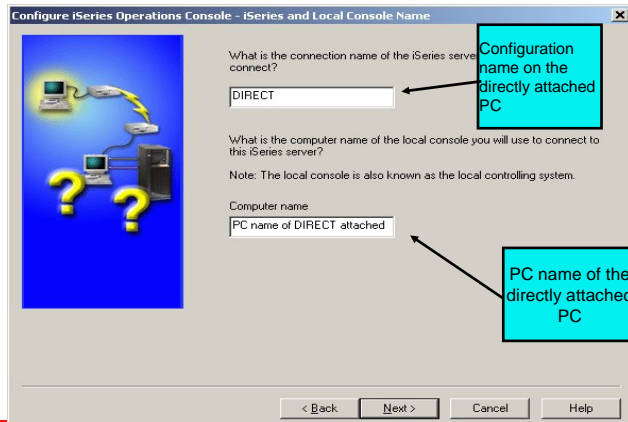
Configure iSeries Operations Console - iSeries and Local Console Name

What is the connection name of the iSeries serve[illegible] connect?

Configuration name on the directly attached PC

DIRECT

What is the computer name of the local console you will use to connect to this iSeries server?

Note: The local console is also known as the local controlling system.

Computer name

PC name of DIRECT attached

PC name of the directly attache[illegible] PC

< Back
Next >
Cancel
Help